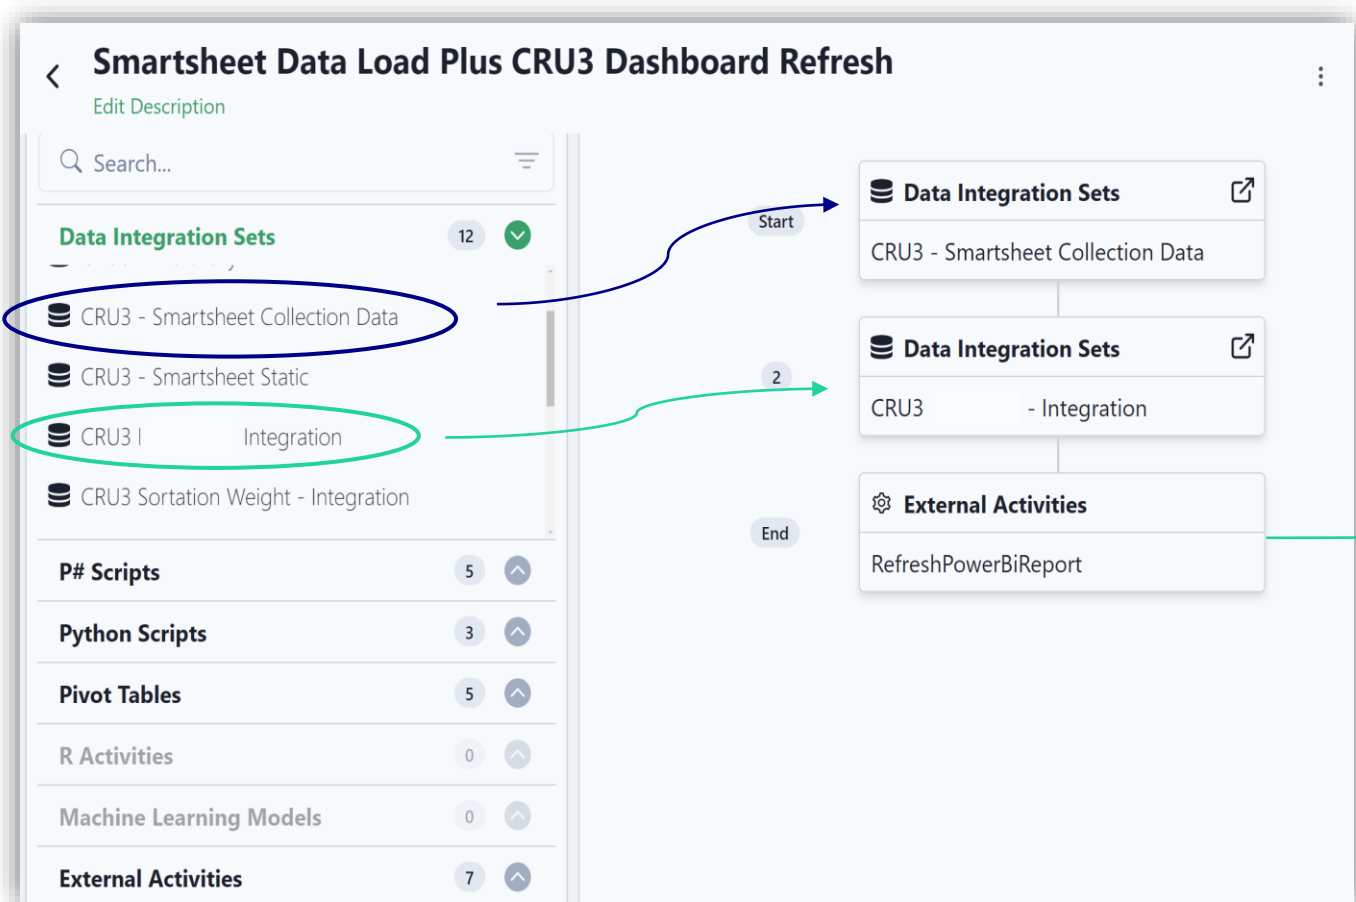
Smartsheet Data Load Plus CRU3 Dashboard Refresh

Edit Description

Search...

Data Integration Sets 12

CRU3 - Smartsheet Collection Data

CRU3 - Smartsheet Static

CRU3 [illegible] Integration

CRU3 Sortation Weight - Integration

P# Scripts 5

Python Scripts 3

Pivot Tables 5

R Activities 0

Machine Learning Models 0

External Activities 7

Start

Data Integration Sets

CRU3 - Smartsheet Collection Data

2

Data Integration Sets

CRU3 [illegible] - Integration

End

External Activities

RefreshPowerBiReport